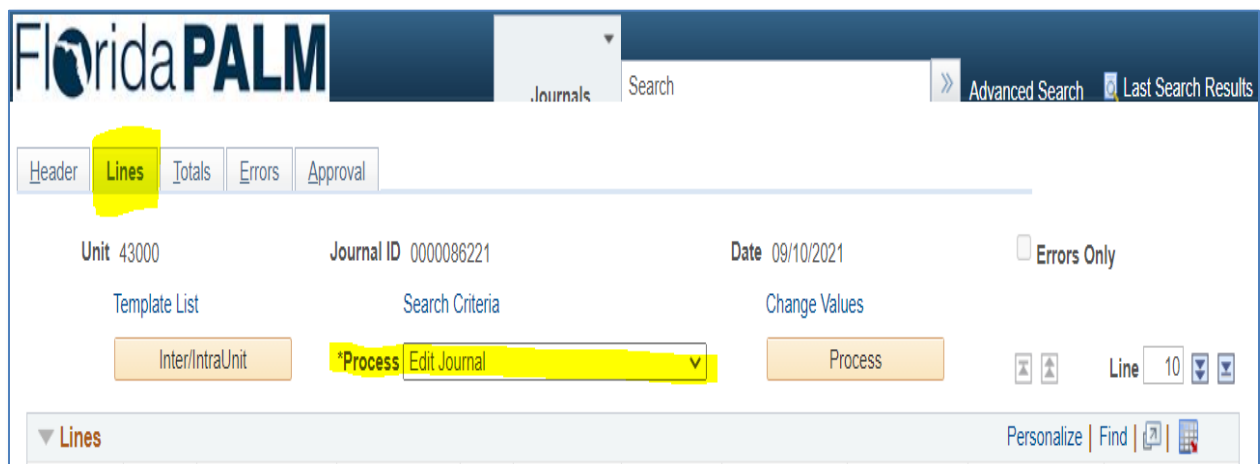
FloridaPALM

Journals

Search

Advanced Search

Last Search Results

Header | Lines | Totals | Errors | Approval

Unit 43000

Journal ID 0000086221

Date 09/10/2021

Errors Only

Template List

Search Criteria

Change Values

Inter/IntraUnit

*Process Edit Journal

Process

Line 10

Lines

Personalize | Find |